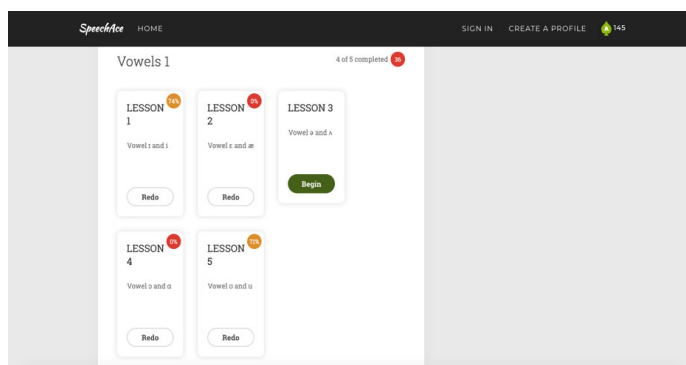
SpeechAce HOME

SIGN IN CREATE A PROFILE 145

Vowels 1

4 of 5 completed 36

LESSON 1 74%

Vowel ɪ and i

Redo

LESSON 2 0%

Vowel ɛ and æ

Redo

LESSON 3

Vowel ə and ʌ

Begin

LESSON 4 0%

Vowel ɔ and ɑ

Redo

LESSON 5 71%

Vowel ʊ and u

Redo